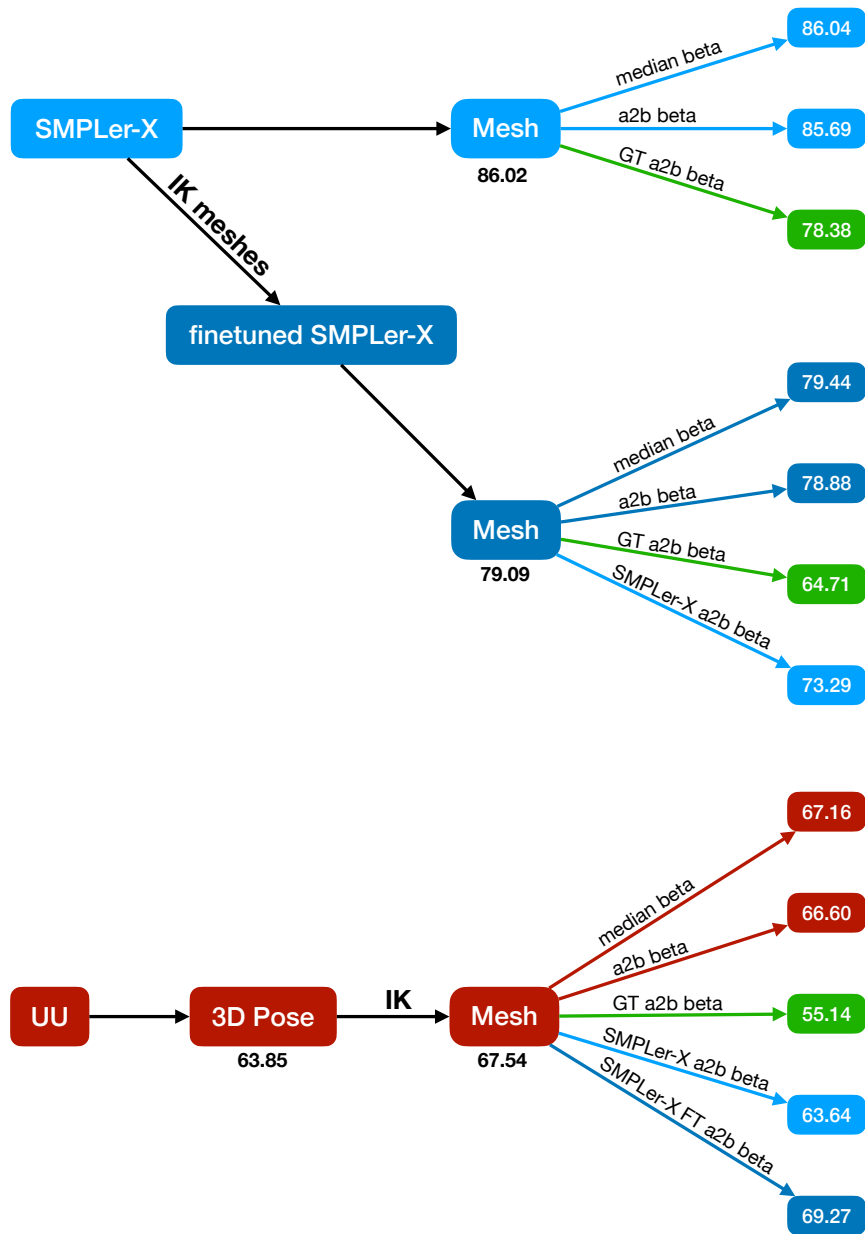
SMPLer-X

IK meshes

Mesh
86.02

median beta
86.04

a2b beta
85.69

GT a2b beta
78.38

finetuned SMPLer-X

Mesh
79.09

median beta
79.44

a2b beta
78.88

GT a2b beta
64.71

SMPLer-X a2b beta
73.29

UU

3D Pose
63.85

IK

Mesh
67.54

median beta
67.16

a2b beta
66.60

GT a2b beta
55.14

SMPLer-X a2b beta
63.64

SMPLer-X FT a2b beta
69.27